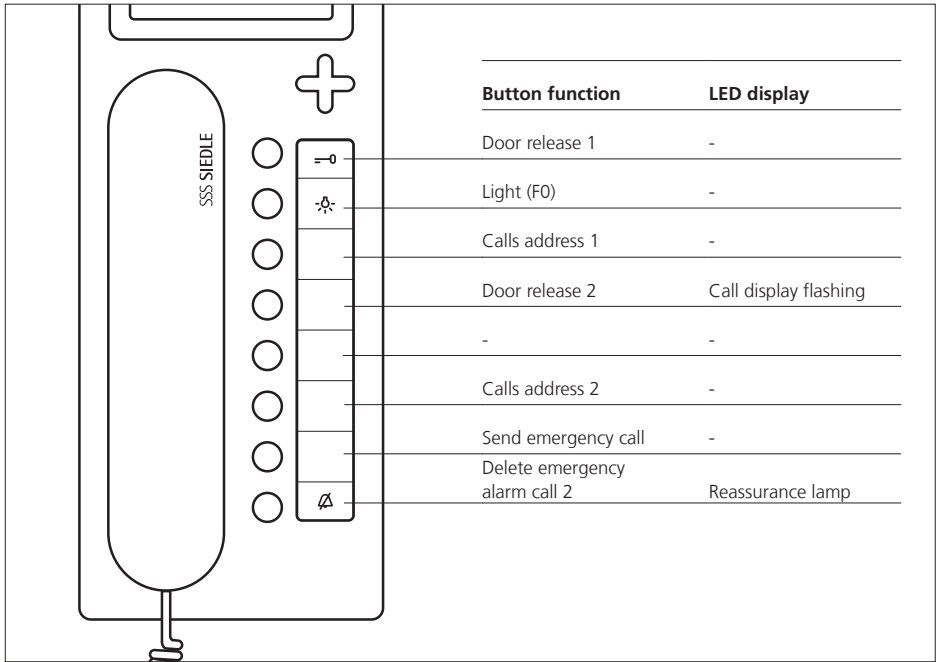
SSS SIEDLE

| Button function | LED display |
|---|---|
| Door release 1 | - |
| Light (F0) | - |
| Calls address 1 | - |
| Door release 2 | Call display flashing |
| - | - |
| Calls address 2 | - |
| Send emergency call | - |
| Delete emergency alarm call 2 | Reassurance lamp |